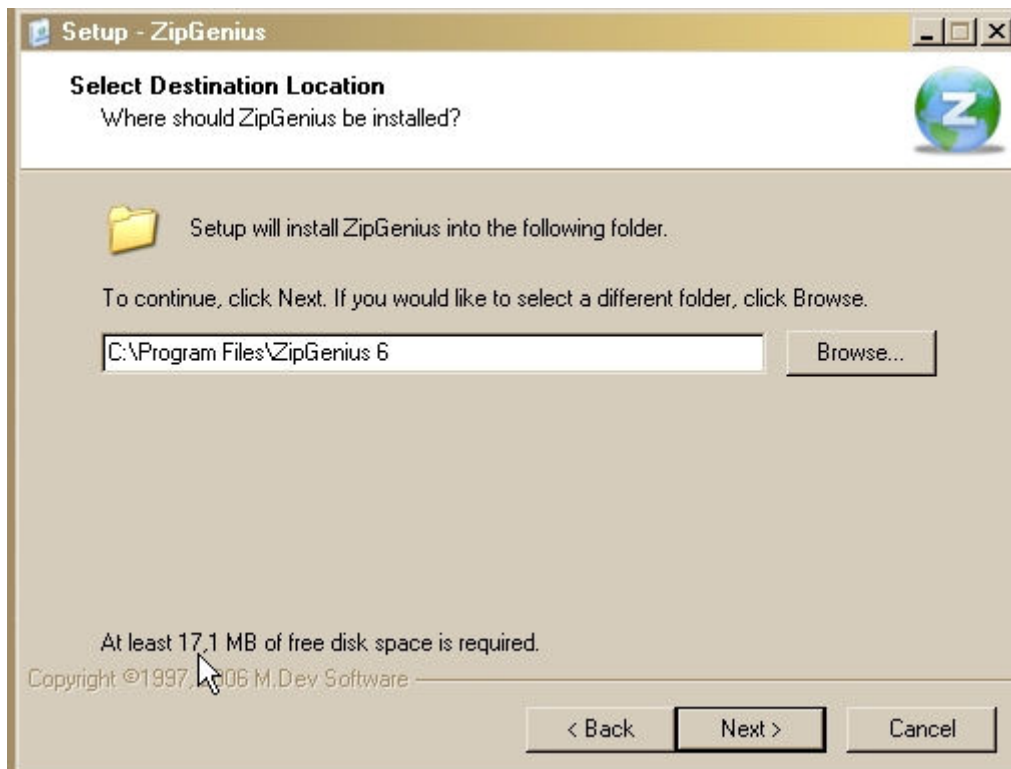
Setup - ZipGenius

Select Destination Location
Where should ZipGenius be installed?

Setup will install ZipGenius into the following folder.

To continue, click Next. If you would like to select a different folder, click Browse.

C:\Program Files\ZipGenius 6

Browse...

At least 17,1 MB of free disk space is required.

Copyright ©1997, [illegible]06 M.Dev Software

< Back

Next >

Cancel